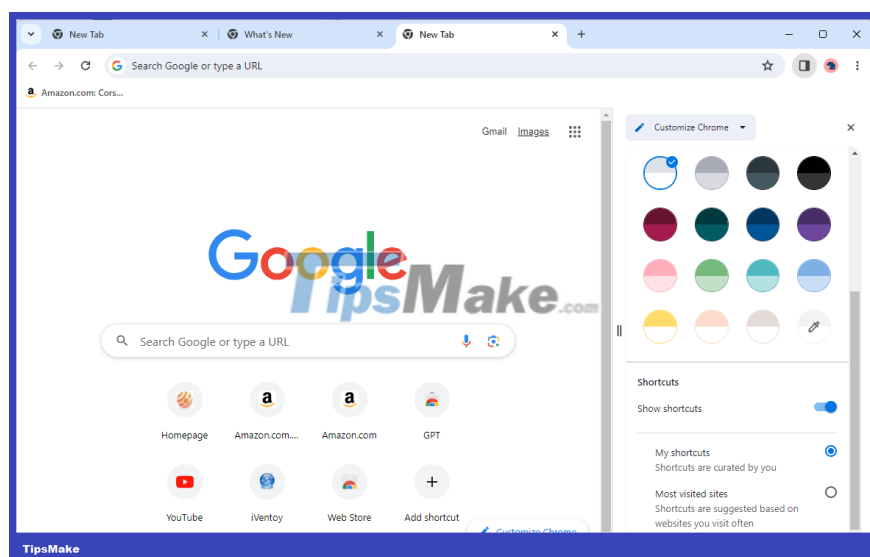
New Tab
What's New
New Tab
Search Google or type a URL
Amazon.com: Cors...
Gmail Images
Google
TipsMake.com
Search Google or type a URL
Homepage
Amazon.com....
Amazon.com
GPT
YouTube
iVentoy
Web Store
Add shortcut
Customize Chrome
Customize Chrome
Shortcuts
Show shortcuts
My shortcuts
Shortcuts are curated by you
Most visited sites
Shortcuts are suggested based on websites you visit often
TipsMake